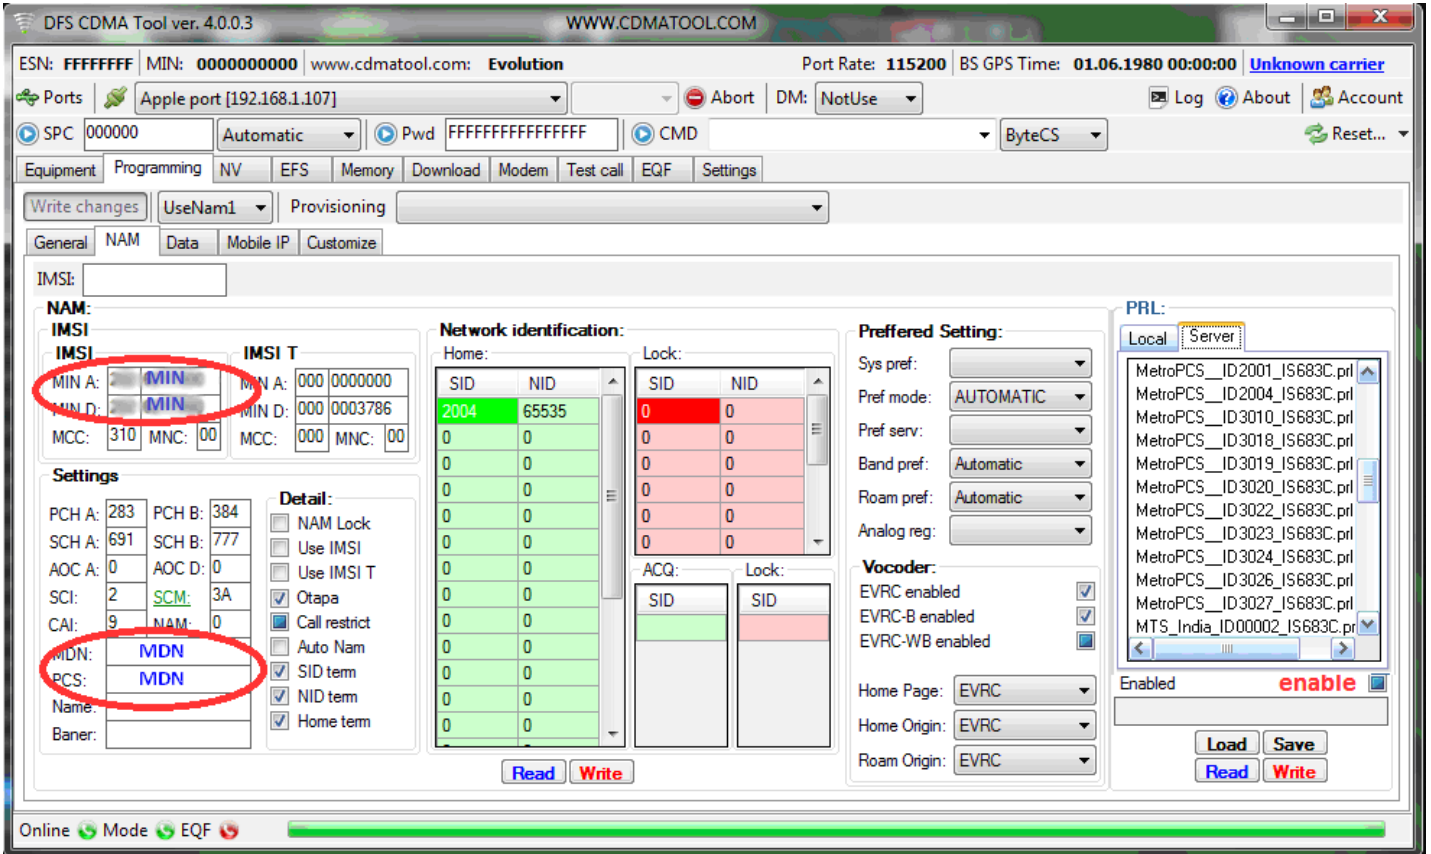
DFS CDMA Tool ver. 4.0.0.3 WWW.CDMATOOL.COM

ESN: FFFFFFFF | MIN: 0000000000 | www.cdmatool.com: Evolution | Port Rate: 115200 | BS GPS Time: 01.06.1980 00:00:00 | Unknown carrier

Ports | Apple port [192.168.1.107] | Abort | DM: NotUse | Log | About | Account

SPC 000000 | Automatic | Pwd FFFFFFFFFFFFFFFF | CMD | ByteCS | Reset...

Equipment | Programming | NV | EFS | Memory | Download | Modem | Test call | EQF | Settings

Write changes | UseNam1 | Provisioning

General | NAM | Data | Mobile IP | Customize

IMSI:

NAM:
IMSI
IMSI
MIN A: MIN
MIN D: MIN
MCC: 310 MNC: 00

IMSI T
MIN A: 000 0000000
MIN D: 000 0003786
MCC: 000 MNC: 00

Settings
PCH A: 283 PCH B: 384
SCH A: 691 SCH B: 777
AOC A: 0 AOC D: 0
SCI: 2 SCM: 3A
CAI: 9 NAM: 0
MDN: MDN
PCS: MDN
Name:
Baner:

Detail:
NAM Lock
Use IMSI
Use IMSI T
Otapa
Call restrict
Auto Nam
SID term
NID term
Home term

Network identification:
Home:
| SID | NID |
|---|---|
| 2004 | 65535 |
| 0 | 0 |
| 0 | 0 |
| 0 | 0 |
| 0 | 0 |
| 0 | 0 |
| 0 | 0 |
| 0 | 0 |
| 0 | 0 |
| 0 | 0 |
| 0 | 0 |
| 0 | 0 |
| 0 | 0 |

Lock:
| SID | NID |
|---|---|
| 0 | 0 |
| 0 | 0 |
| 0 | 0 |
| 0 | 0 |
| 0 | 0 |
| 0 | 0 |

ACQ:
SID
Lock:
SID

Read Write

Preffered Setting:
Sys pref:
Pref mode: AUTOMATIC
Pref serv:
Band pref: Automatic
Roam pref: Automatic
Analog reg:

Vocoder:
EVRC enabled
EVRC-B enabled
EVRC-WB enabled

Home Page: EVRC
Home Origin: EVRC
Roam Origin: EVRC

PRL:
Local | Server
MetroPCS__ID2001_IS683C.prl
MetroPCS__ID2004_IS683C.prl
MetroPCS__ID3010_IS683C.prl
MetroPCS__ID3018_IS683C.prl
MetroPCS__ID3019_IS683C.prl
MetroPCS__ID3020_IS683C.prl
MetroPCS__ID3022_IS683C.prl
MetroPCS__ID3023_IS683C.prl
MetroPCS__ID3024_IS683C.prl
MetroPCS__ID3026_IS683C.prl
MetroPCS__ID3027_IS683C.prl
MTS_India_ID00002_IS683C.pr

Enabled enable

Load Save
Read Write

Online Mode EQF